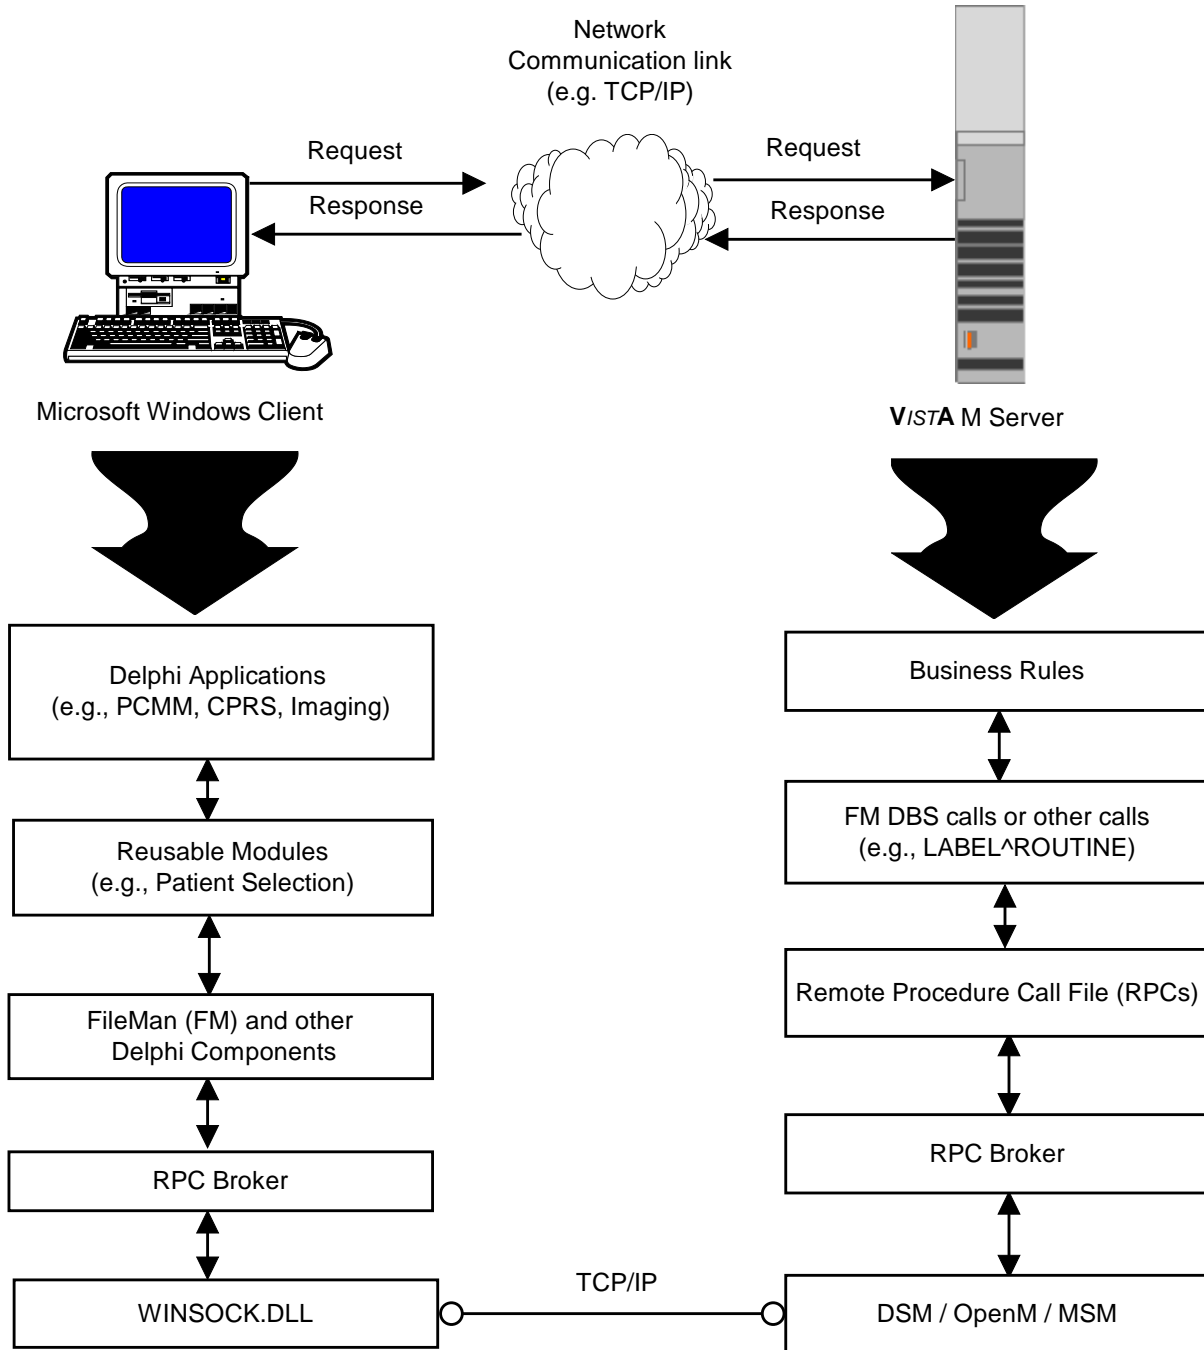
Network Communication link (e.g. TCP/IP)

Request

Response

Request

Response

Microsoft Windows Client

VISTA M Server

Delphi Applications (e.g., PCMM, CPRS, Imaging)

Reusable Modules (e.g., Patient Selection)

FileMan (FM) and other Delphi Components

RPC Broker

WINSOCK.DLL

TCP/IP

Business Rules

FM DBS calls or other calls (e.g., LABEL^ROUTINE)

Remote Procedure Call File (RPCs)

RPC Broker

DSM / OpenM / MSM